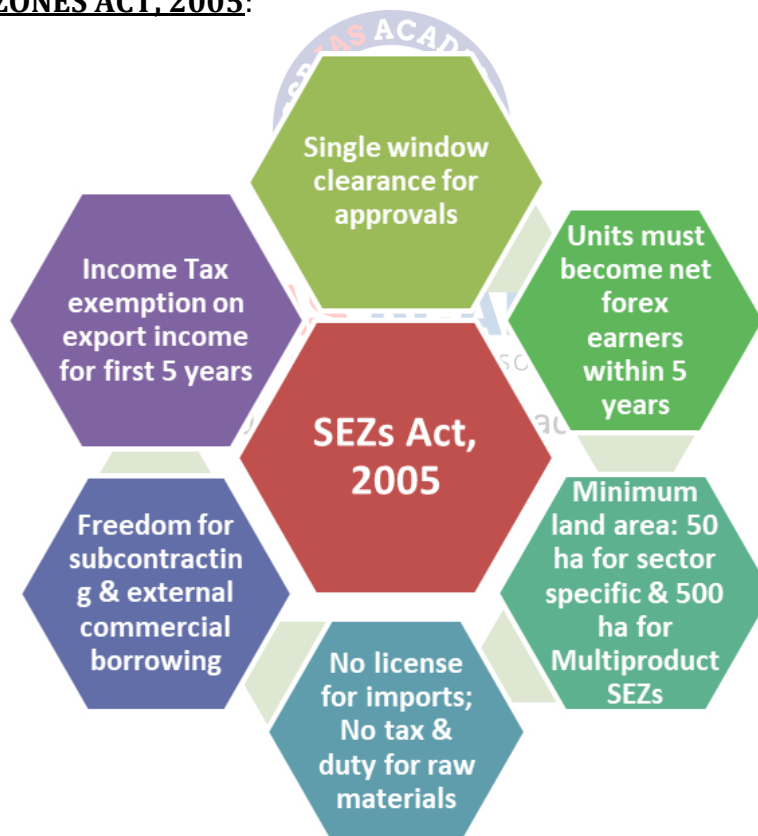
ZONES ACT, 2005:

Single window clearance for approvals

Units must become net forex earners within 5 years

Income Tax exemption on export income for first 5 years

SEZs Act, 2005

Minimum land area: 50 ha for sector specific & 500 ha for Multiproduct SEZs

Freedom for subcontracting & external commercial borrowing

No license for imports; No tax & duty for raw materials